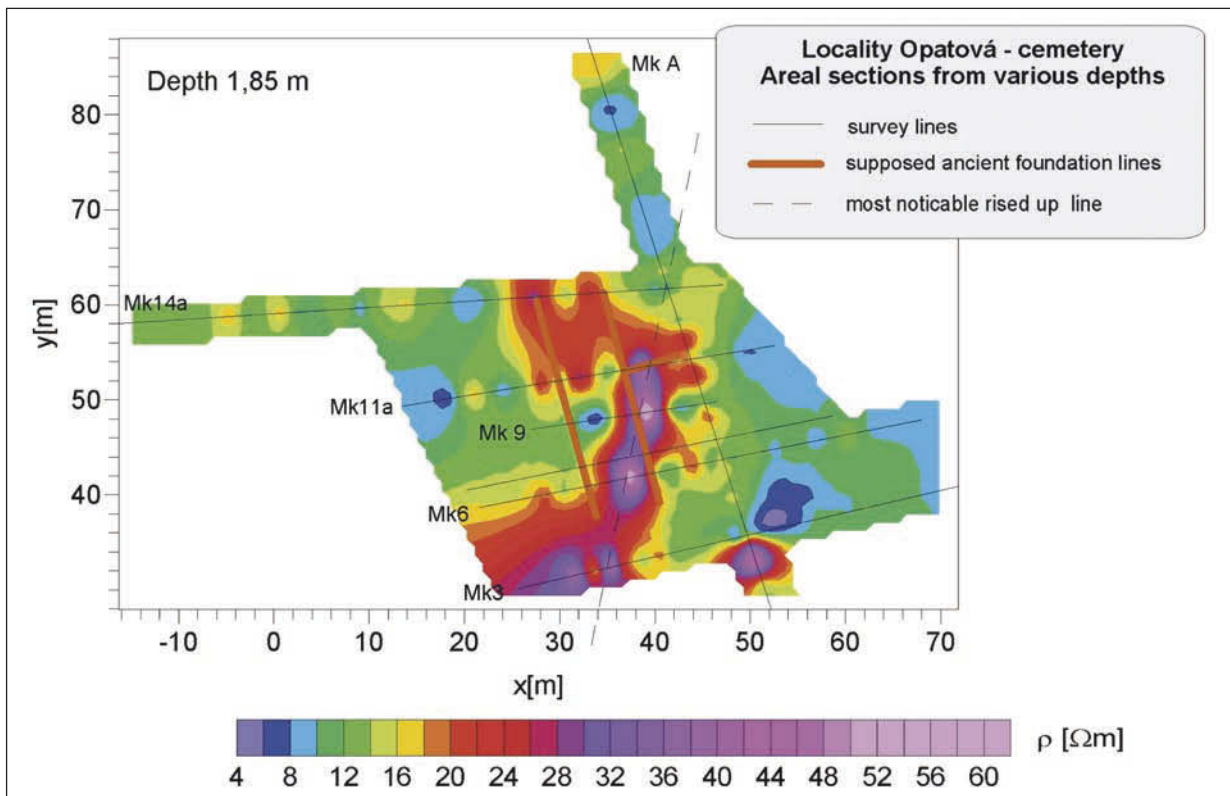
Locality Opatová - cemetery
Areal sections from various depths

survey lines
supposed ancient foundation lines
most noticable rised up line

Depth 1,85 m

Mk A
Mk14a
Mk11a
Mk 9
Mk6
Mk3

y[m]
80
70
60
50
40

-10 0 10 20 30 40 50 60 70
x[m]

$\rho$ [$\Omega$m]
4 8 12 16 20 24 28 32 36 40 44 48 52 56 60